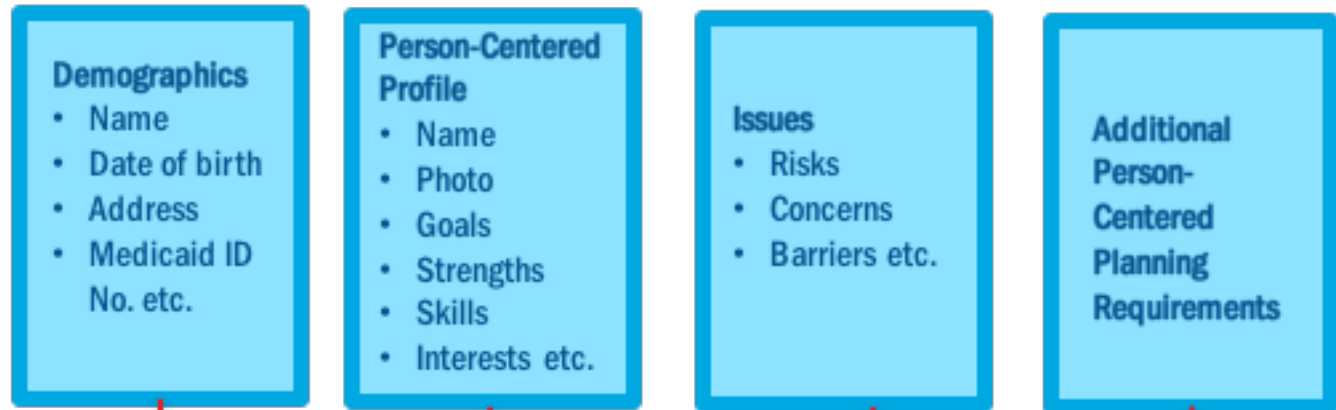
Demographics
- Name
- Date of birth
- Address
- Medicaid ID No. etc.

Person-Centered Profile
- Name
- Photo
- Goals
- Strengths
- Skills
- Interests etc.

Issues
- Risks
- Concerns
- Barriers etc.

Additional Person-Centered Planning Requirements